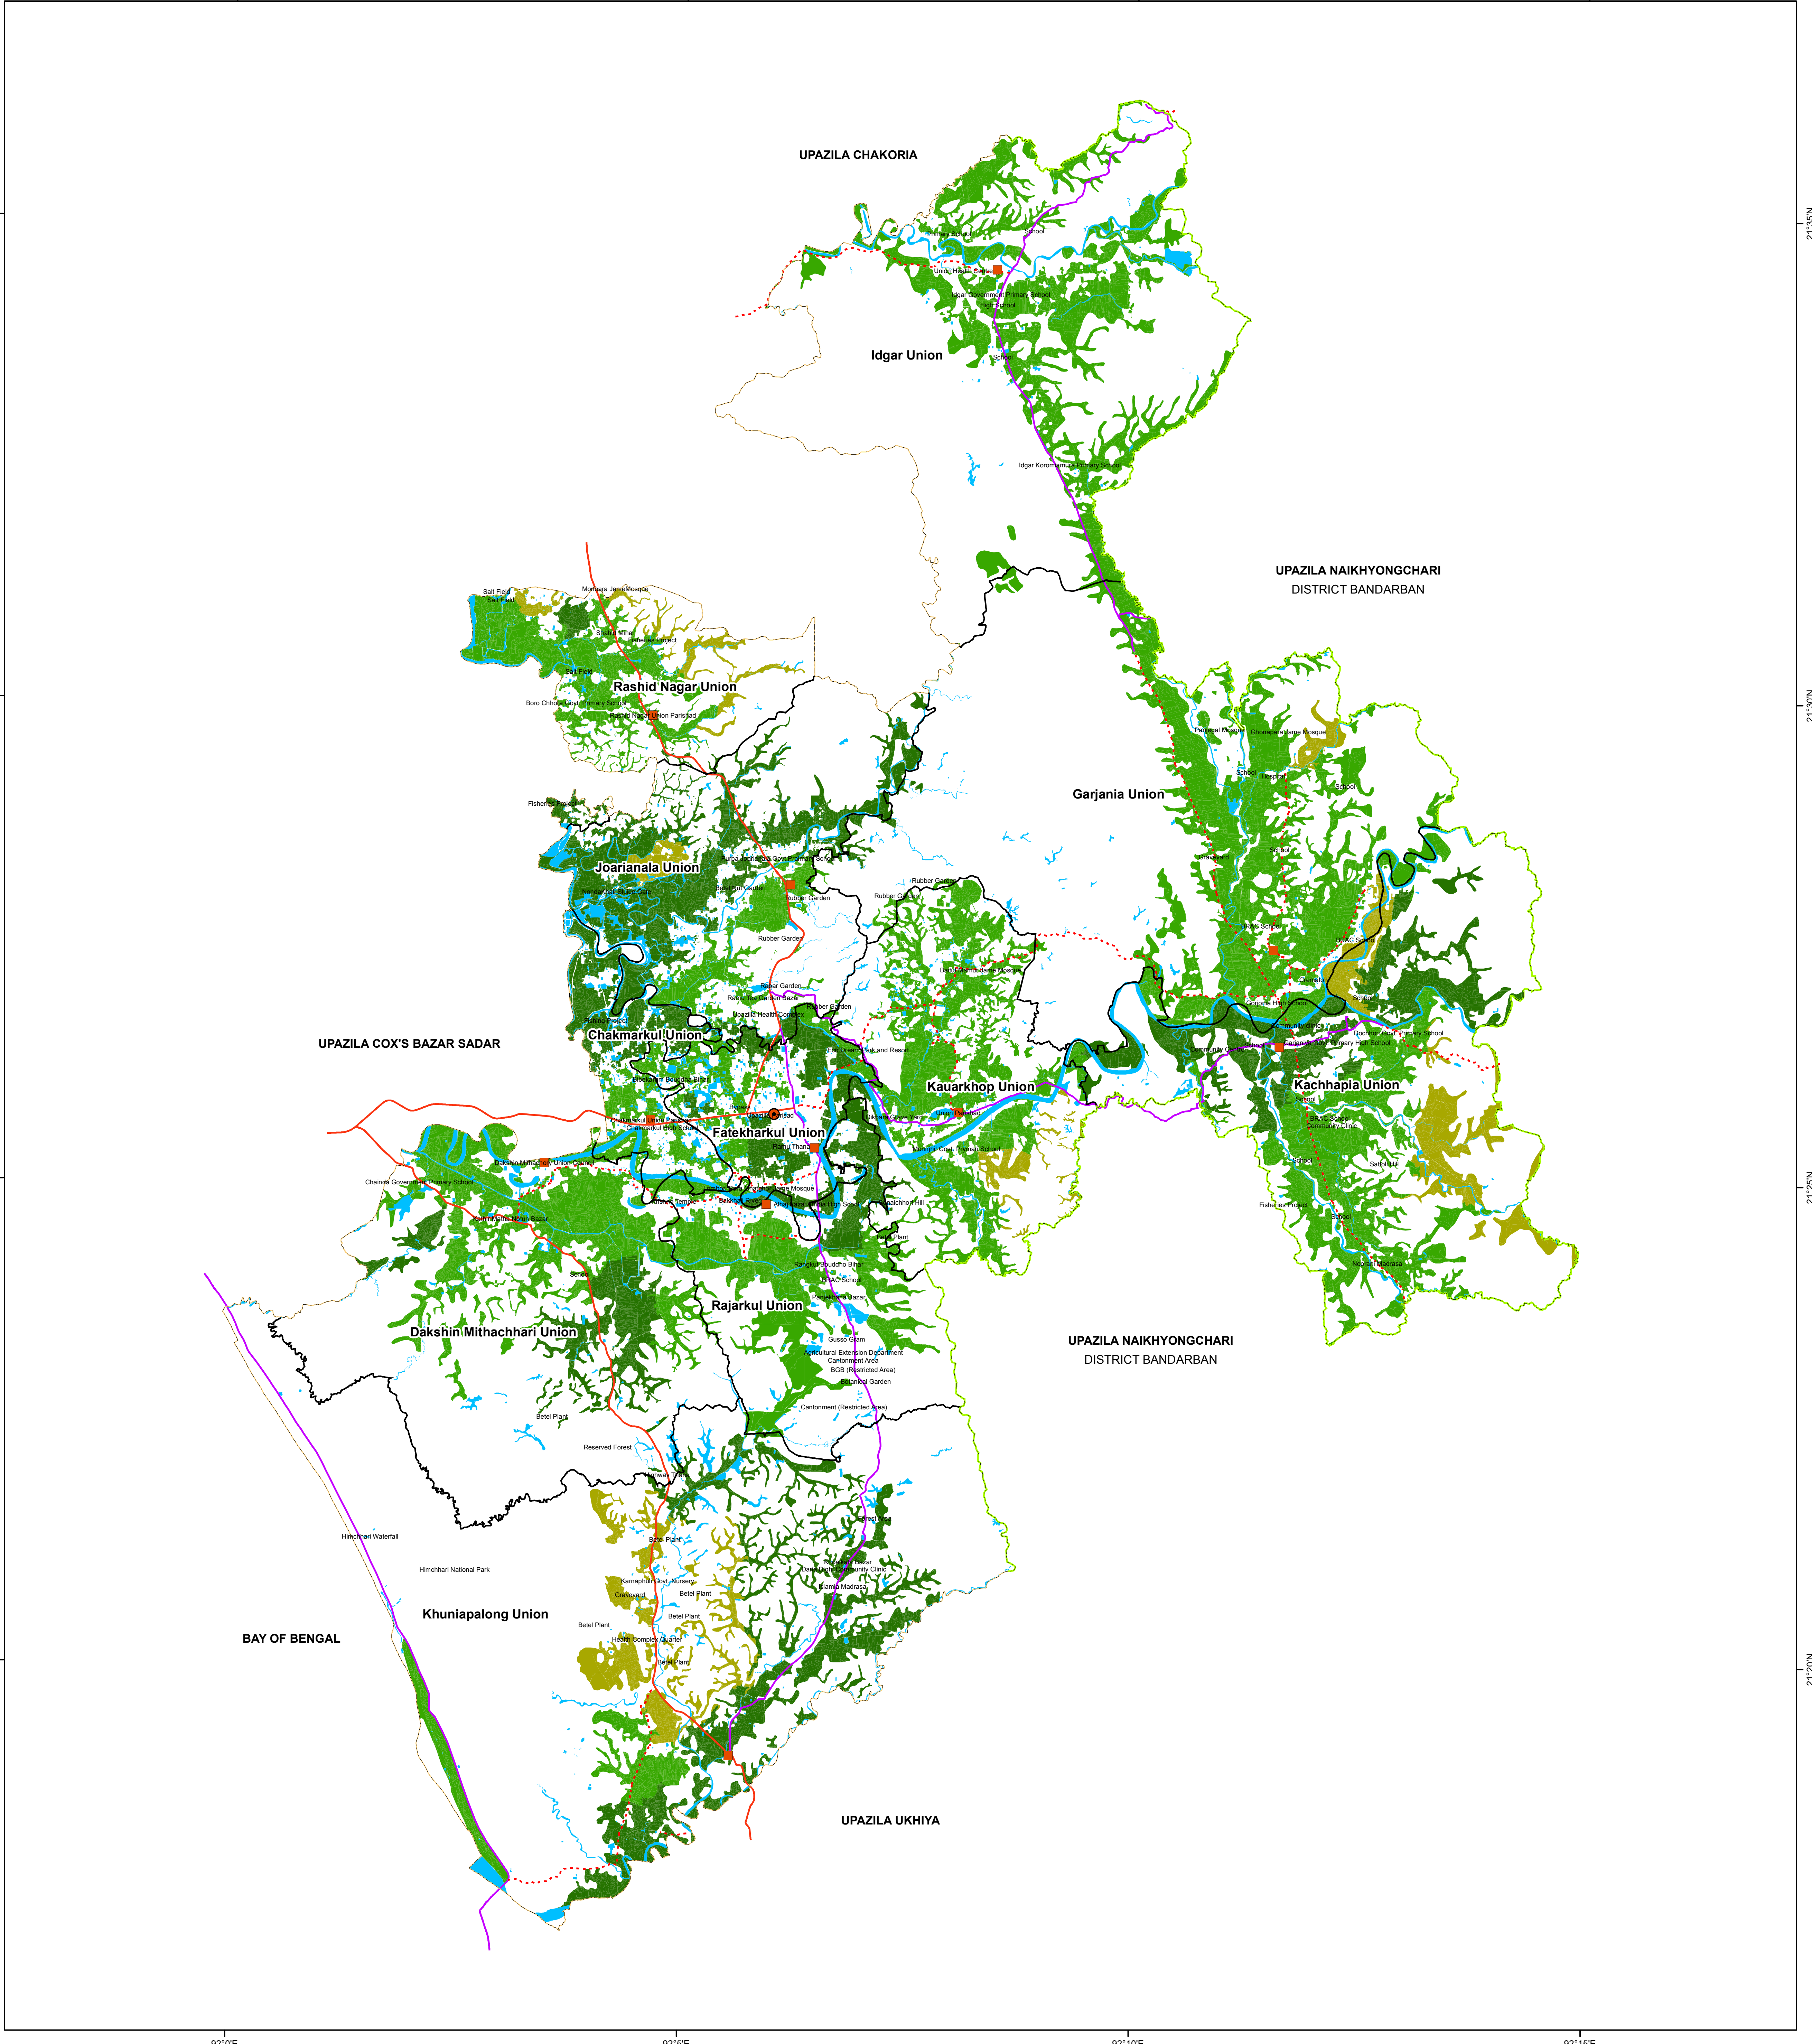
UPAZILA CHAKORIA

Idgar Union

UPAZILA NAIKHYONGCHARI
DISTRICT BANDARBAN

Rashid Nagar Union

Garjania Union

Joarianala Union

Chakmarkul Union

UPAZILA COX'S BAZAR SADAR

Kauarkhop Union

Kachhapia Union

Fatekharkul Union

Rajarkul Union

Dakshin Mithachhari Union

UPAZILA NAIKHYONGCHARI
DISTRICT BANDARBAN

Khuniapalong Union

BAY OF BENGAL

UPAZILA UKHIYA

Primary School
School
Union Health Center
Idgar Government Primary School
High School
School
Idgar Koromiarkul Primary School
Salt Field
Salt Field
Monkhali Jame Mosque
Fisheries Project
Salt Field
Boro Chhona Govt. Primary School
Rashid Nagar Union Parishad
Fisheries Project
Rubber Garden
Rubber Garden
Rubber Garden
Rubber Garden
Rubber Garden
Rubber Garden
Upazila Health Complex
Union Parishad
Union Parishad
Chakmarkul High School
Dakshin Mithachhari Union Parishad
Chainda Government Primary School
Rangkut Bouddho Bihar
BRAC School
Gusso Gram
Agricultural Extension Department
Cantonment Area
BGB (Restricted Area)
Botanical Garden
Cantonment (Restricted Area)
Betel Plant
Reserved Forest
Himchhari Waterfall
Himchhari National Park
Kamaphiri Govt. Nursery
Graveyard
Betel Plant
Betel Plant
Betel Plant
Health Complex Quarter
Betel Plant
Islamia Madrasa
Community Clinic
Jame Mosque
Hospital
School
School
BRAC School
School
High School
Community Clinic
Primary School
Primary High School
School
BRAC School
Community Clinic
School
Fisheries Project
School
Noorani Madrasa

92°0'E
92°5'E
92°10'E
92°15'E
21°35'N
21°30'N
21°25'N
21°20'N